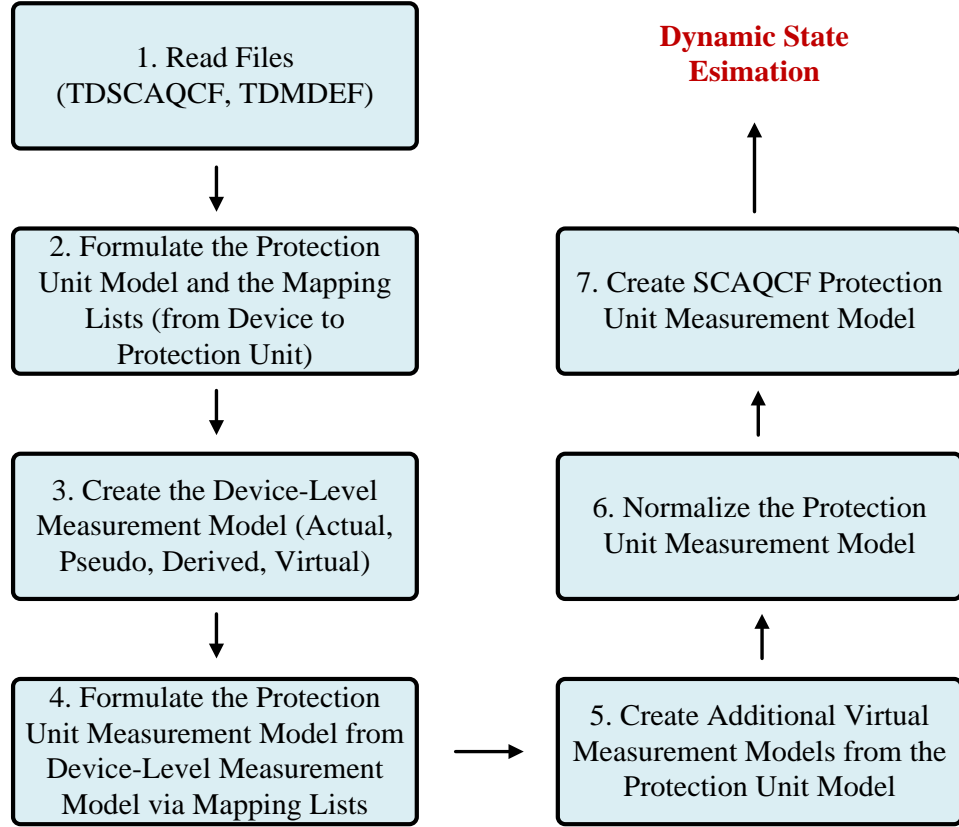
1. Read Files (TDSCAQCF, TDMDEF)

2. Formulate the Protection Unit Model and the Mapping Lists (from Device to Protection Unit)

3. Create the Device-Level Measurement Model (Actual, Pseudo, Derived, Virtual)

4. Formulate the Protection Unit Measurement Model from Device-Level Measurement Model via Mapping Lists

5. Create Additional Virtual Measurement Models from the Protection Unit Model

6. Normalize the Protection Unit Measurement Model

7. Create SCAQCF Protection Unit Measurement Model

Dynamic State Esimation